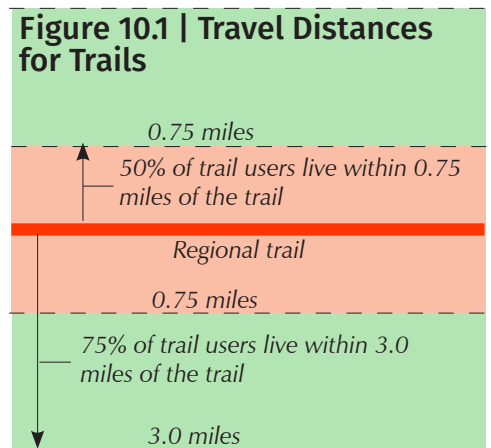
Figure 10.1 | Travel Distances for Trails

0.75 miles

50% of trail users live within 0.75 miles of the trail

Regional trail

0.75 miles

75% of trail users live within 3.0 miles of the trail

3.0 miles